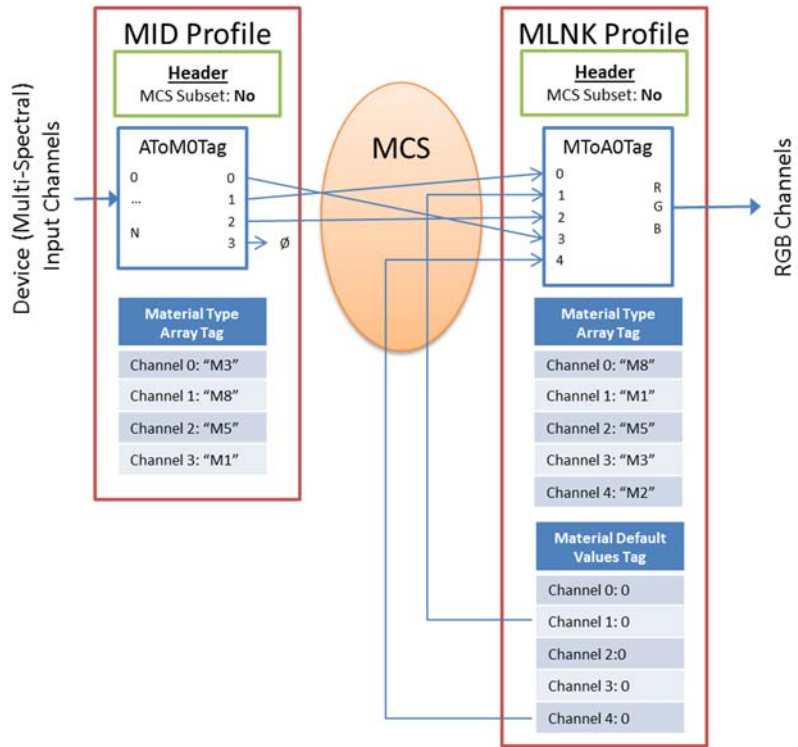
Device (Multi-Spectral) Input Channels

MID Profile

Header
MCS Subset: **No**

AToM0Tag
0
...
N
0
1
2
3
ø

| Material Type Array Tag |
|---|
| Channel 0: "M3" |
| Channel 1: "M8" |
| Channel 2: "M5" |
| Channel 3: "M1" |

MCS

MLNK Profile

Header
MCS Subset: **No**

MToA0Tag
0
1
2
3
4
R
G
B

| Material Type Array Tag |
|---|
| Channel 0: "M8" |
| Channel 1: "M1" |
| Channel 2: "M5" |
| Channel 3: "M3" |
| Channel 4: "M2" |

| Material Default Values Tag |
|---|
| Channel 0: 0 |
| Channel 1: 0 |
| Channel 2:0 |
| Channel 3: 0 |
| Channel 4: 0 |

RGB Channels